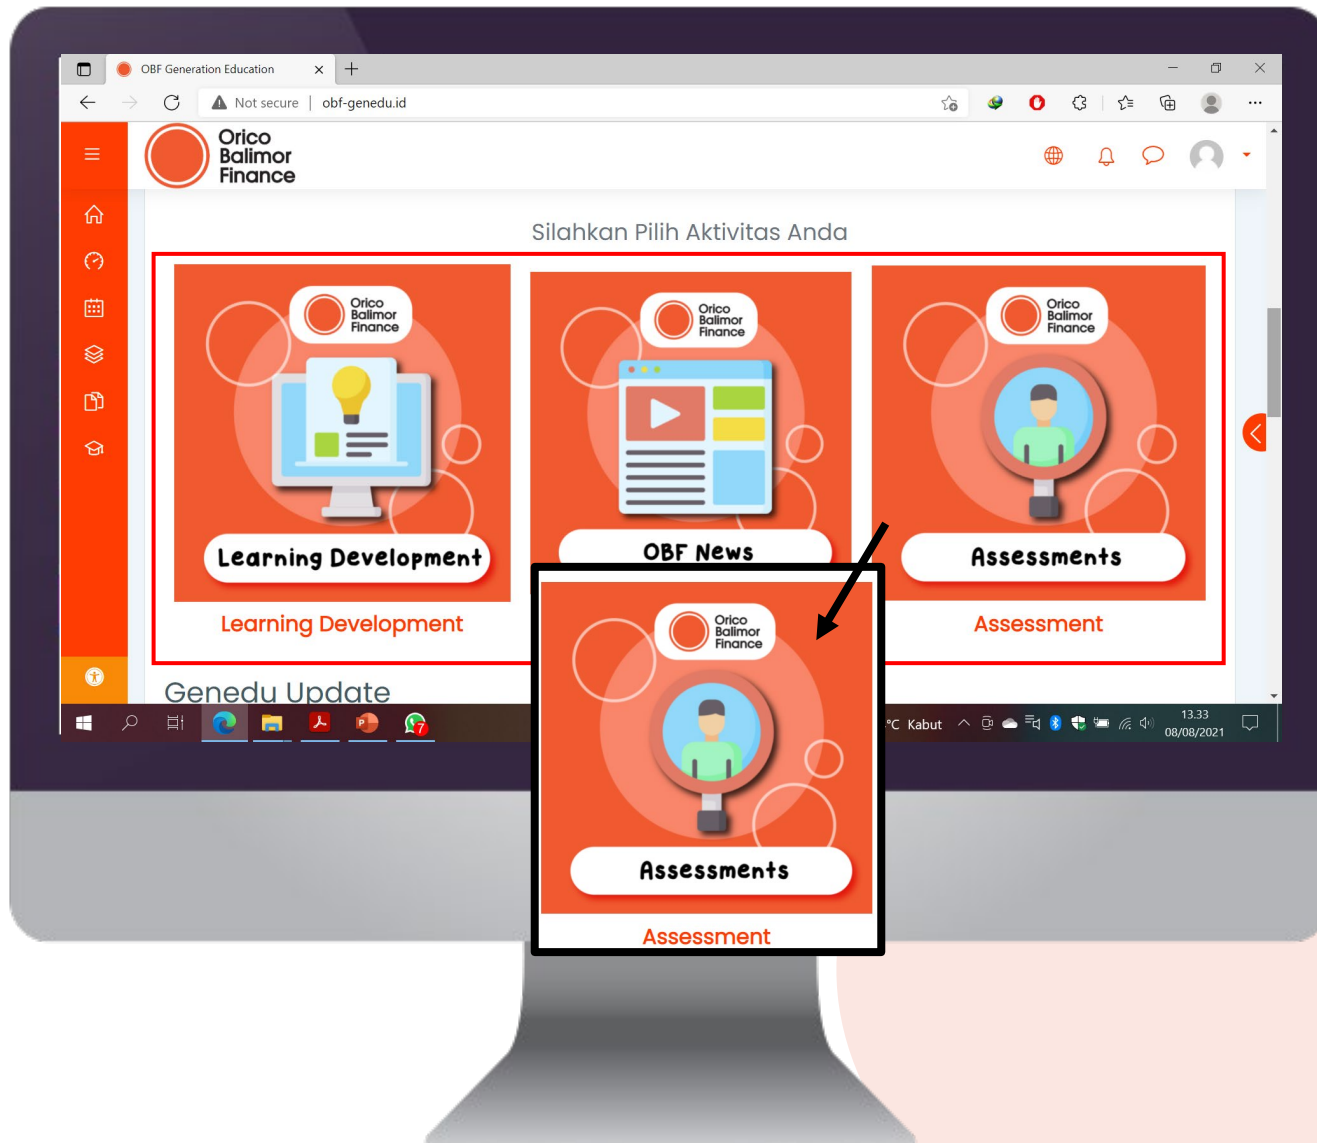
OBF Generation Education

Not secure | obf-genedu.id

Orico Balimor Finance

Silahkan Pilih Aktivitas Anda

Orico Balimor Finance

Learning Development

Learning Development

Orico Balimor Finance

OBF News

Orico Balimor Finance

Assessments

Assessment

Orico Balimor Finance

Assessments

Assessment

Genedu Update

7

°C Kabut

13.33
08/08/2021